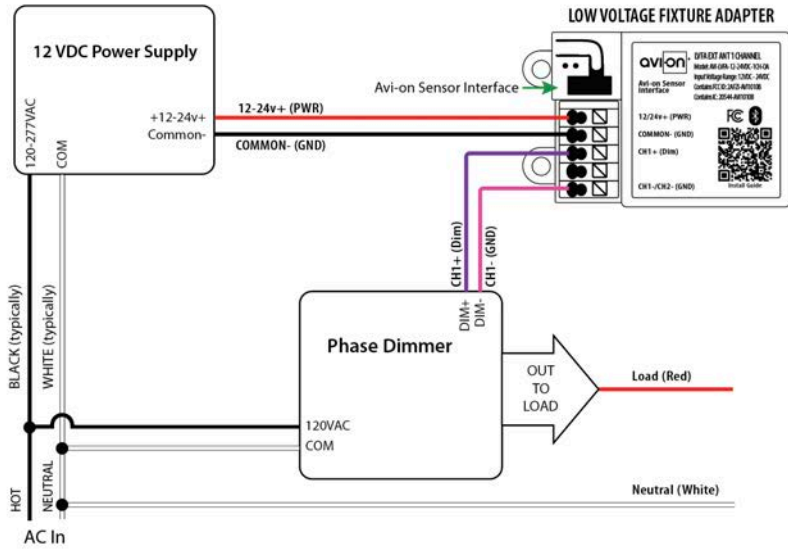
LOW VOLTAGE FIXTURE ADAPTER

12 VDC Power Supply

120-277VAC
COM

+12-24v+
Common-

12-24v+ (PWR)
COMMON- (GND)

Avi-on Sensor Interface

avi-on
Avi-on Sensor Interface
EXTA EXT ANT 1 CHANNEL
Model: AM-EXFA-12-24VDC-1CH-CA
Input Voltage Range: 12VDC - 24VDC
Contains FCC ID: 2AFZ6-AVI10108
Contains IC: 20544-AVI10108

12/24v+ (PWR)
COMMON- (GND)
CH1+ (Dim)
CH1-/CH2- (GND)

Install Guide

CH1+ (Dim)
CH1- (GND)

DIM+
DIM-

Phase Dimmer

120VAC
COM

OUT TO LOAD

Load (Red)

Neutral (White)

BLACK (typically)
WHITE (typically)

HOT
NEUTRAL

AC In